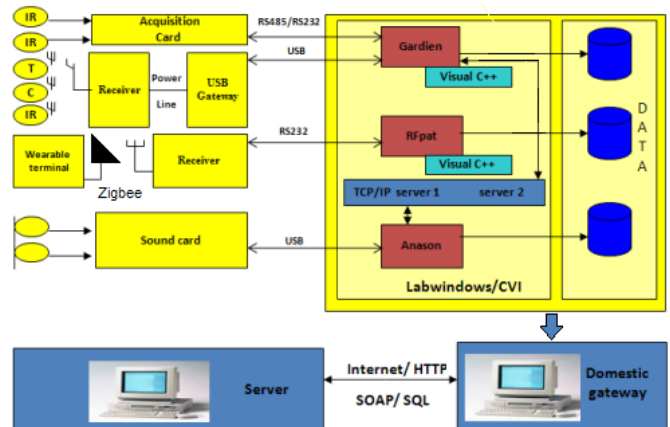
IR
IR
T
C
IR
Acquisition Card
RS485/RS232
USB
Receiver
Power Line
USB Gateway
Gardien
Visual C++
RS232
RFpat
Visual C++
Wearable terminal
Receiver
Zigbee
TCP/IP server 1 server 2
Sound card
USB
Anason
Labwindows/CVI
D A T A
Server
Internet/ HTTP
SOAP/ SQL
Domestic gateway